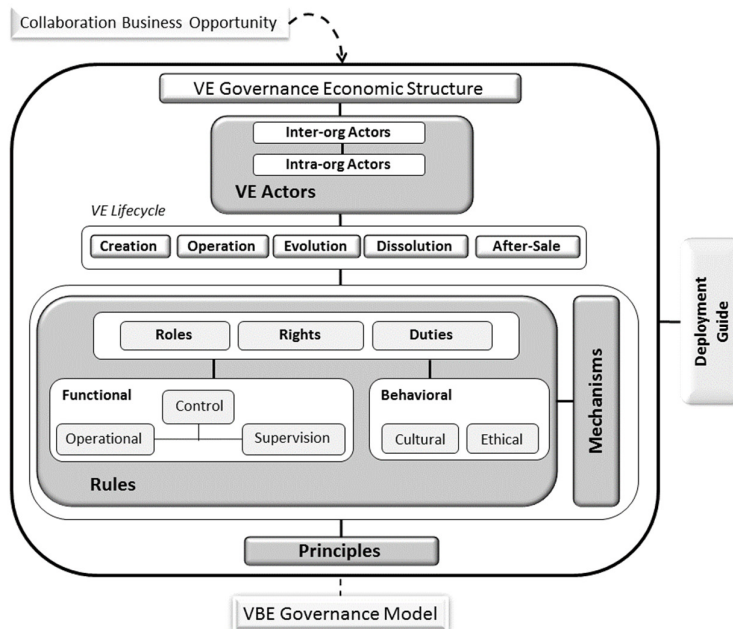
Collaboration Business Opportunity

VE Governance Economic Structure

Inter-org Actors

Intra-org Actors

VE Actors

VE Lifecycle

Creation

Operation

Evolution

Dissolution

After-Sale

Deployment Guide

Roles

Rights

Duties

Mechanisms

Functional

Control

Operational

Supervision

Behavioral

Cultural

Ethical

Rules

Principles

VBE Governance Model